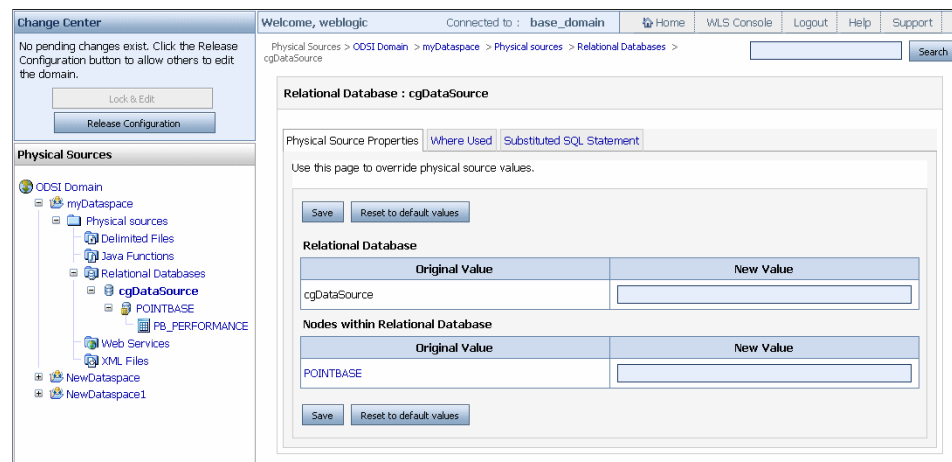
Change Center

No pending changes exist. Click the Release Configuration button to allow others to edit the domain.

Lock & Edit

Release Configuration

Physical Sources

ODSI Domain
myDataspace
Physical sources
Delimited Files
Java Functions
Relational Databases
cgDataSource
POINTBASE
PB_PERFORMANCE
Web Services
XML Files
NewDataspace
NewDataspace1

Welcome, weblogic Connected to : base_domain Home WLS Console Logout Help Support

Physical Sources > ODSI Domain > myDataspace > Physical sources > Relational Databases > cgDataSource

Search

Relational Database : cgDataSource

Physical Source Properties | Where Used | Substituted SQL Statement

Use this page to override physical source values.

Save | Reset to default values

Relational Database

| Original Value | New Value |
|---|---|
| cgDataSource | |

Nodes within Relational Database

| Original Value | New Value |
|---|---|
| POINTBASE | |

Save | Reset to default values